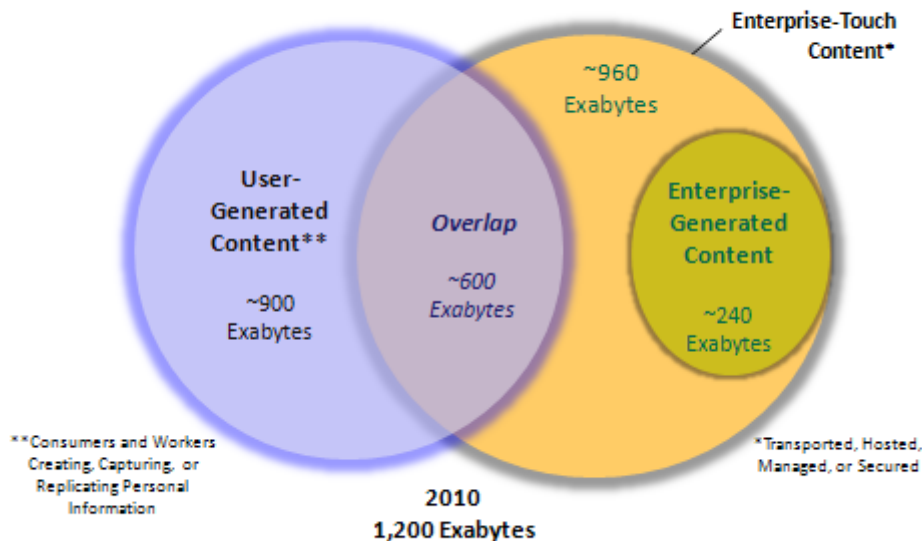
Enterprise-Touch Content*

~960 Exabytes

User-Generated Content**

~900 Exabytes

Overlap

~600 Exabytes

Enterprise-Generated Content

~240 Exabytes

**Consumers and Workers Creating, Capturing, or Replicating Personal Information

*Transported, Hosted, Managed, or Secured

2010
1,200 Exabytes